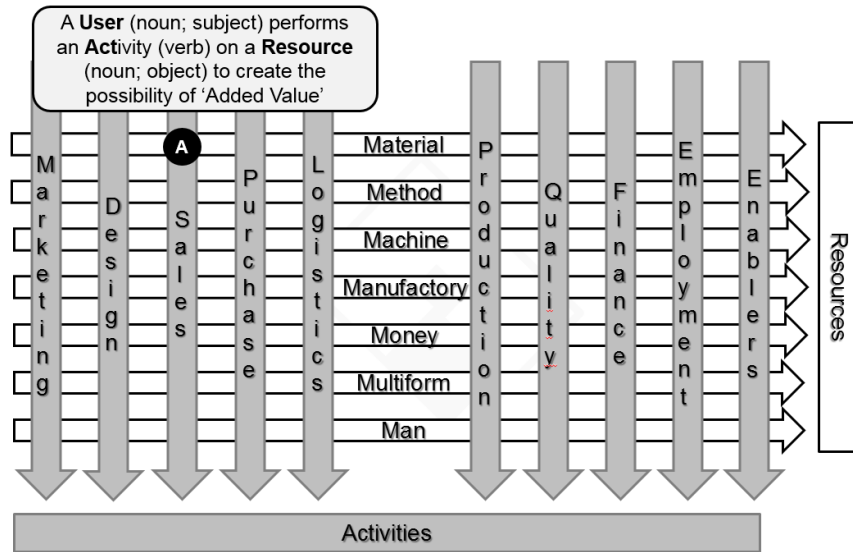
A User (noun; subject) performs an Activity (verb) on a Resource (noun; object) to create the possibility of 'Added Value'

A

Marketing

Design

Sales

Purchase

Logistics

Material

Method

Machine

Manufactory

Money

Multiform

Man

Production

Quality

Finance

Employment

Enablers

Resources

Activities